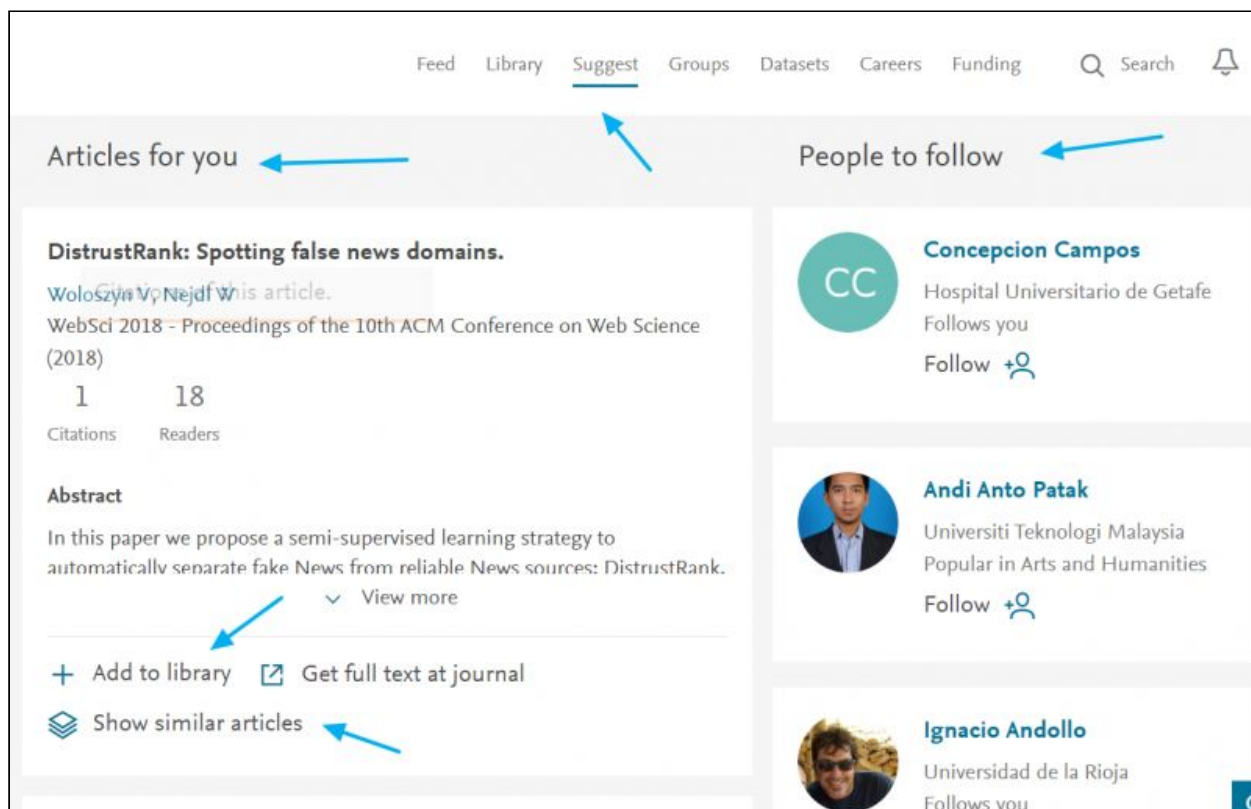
Feed Library Suggest Groups Datasets Careers Funding Search

Articles for you

DistrustRank: Spotting false news domains.

Woloszyn V, Nejdl W

Cite this article.

WebSci 2018 - Proceedings of the 10th ACM Conference on Web Science (2018)

1 Citations 18 Readers

Abstract

In this paper we propose a semi-supervised learning strategy to automatically separate fake News from reliable News sources: DistrustRank.

View more

+ Add to library Get full text at journal

Show similar articles

People to follow

CC

Concepcion Campos

Hospital Universitario de Getafe

Follows you

Follow

Andi Anto Patak

Universiti Teknologi Malaysia

Popular in Arts and Humanities

Follow

Ignacio Andollo

Universidad de la Rioja

Follows you